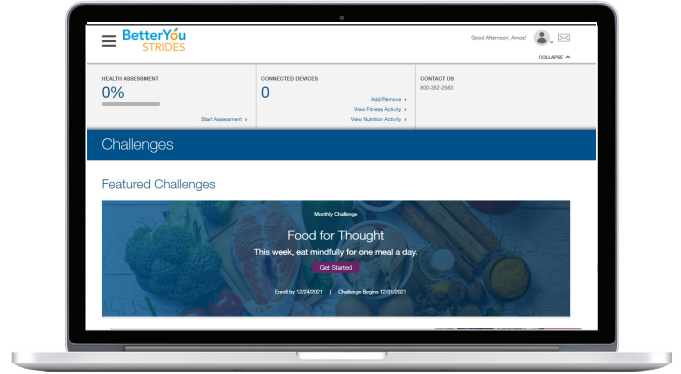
BetterYou STRIDES

Good Afternoon, Amos!

COLLAPSE

HEALTH ASSESSMENT
0%
Start Assessment >

CONNECTED DEVICES
0
Add/Remove >
View Fitness Activity >
View Nutrition Activity >

CONTACT US
800-352-2583

Challenges

Featured Challenges

Monthly Challenge

Food for Thought

This week, eat mindfully for one meal a day.

Get Started

Enroll by 12/24/2021 | Challenge Begins 12/01/2021